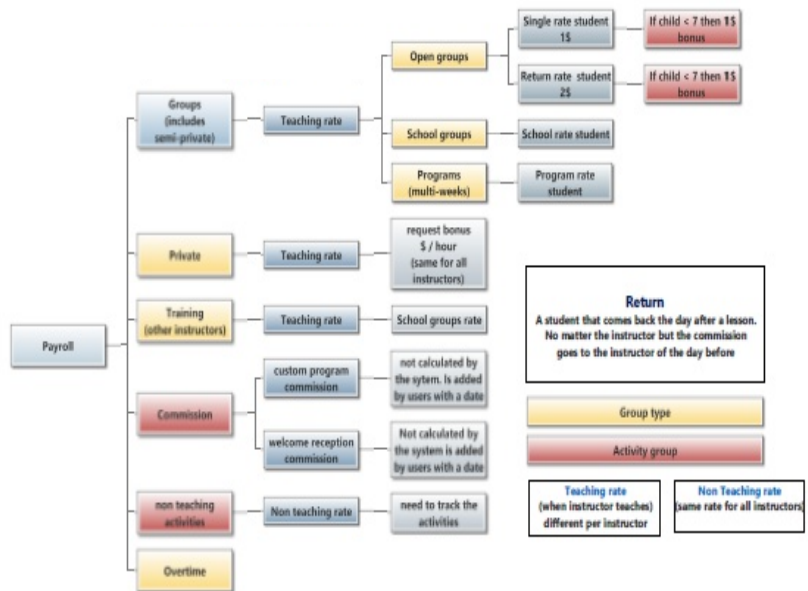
Payroll

Groups (includes semi-private)

Teaching rate

Open groups

Single rate student 1$

If child < 7 then 1$ bonus

Return rate student 2$

If child < 7 then 1$ bonus

School groups

School rate student

Programs (multi-weeks)

Program rate student

Private

Teaching rate

request bonus $ / hour (same for all instructors)

Training (other instructors)

Teaching rate

School groups rate

Commission

custom program commission

not calculated by the sytem. Is added by users with a date

welcome reception commission

Not calculated by the system is added by users with a date

non teaching activities

Non teaching rate

need to track the activities

Overtime

Return
A student that comes back the day after a lesson. No matter the instructor but the commission goes to the instructor of the day before

Group type

Activity group

Teaching rate (when instructor teaches) different per instructor

Non Teaching rate (same rate for all instructors)